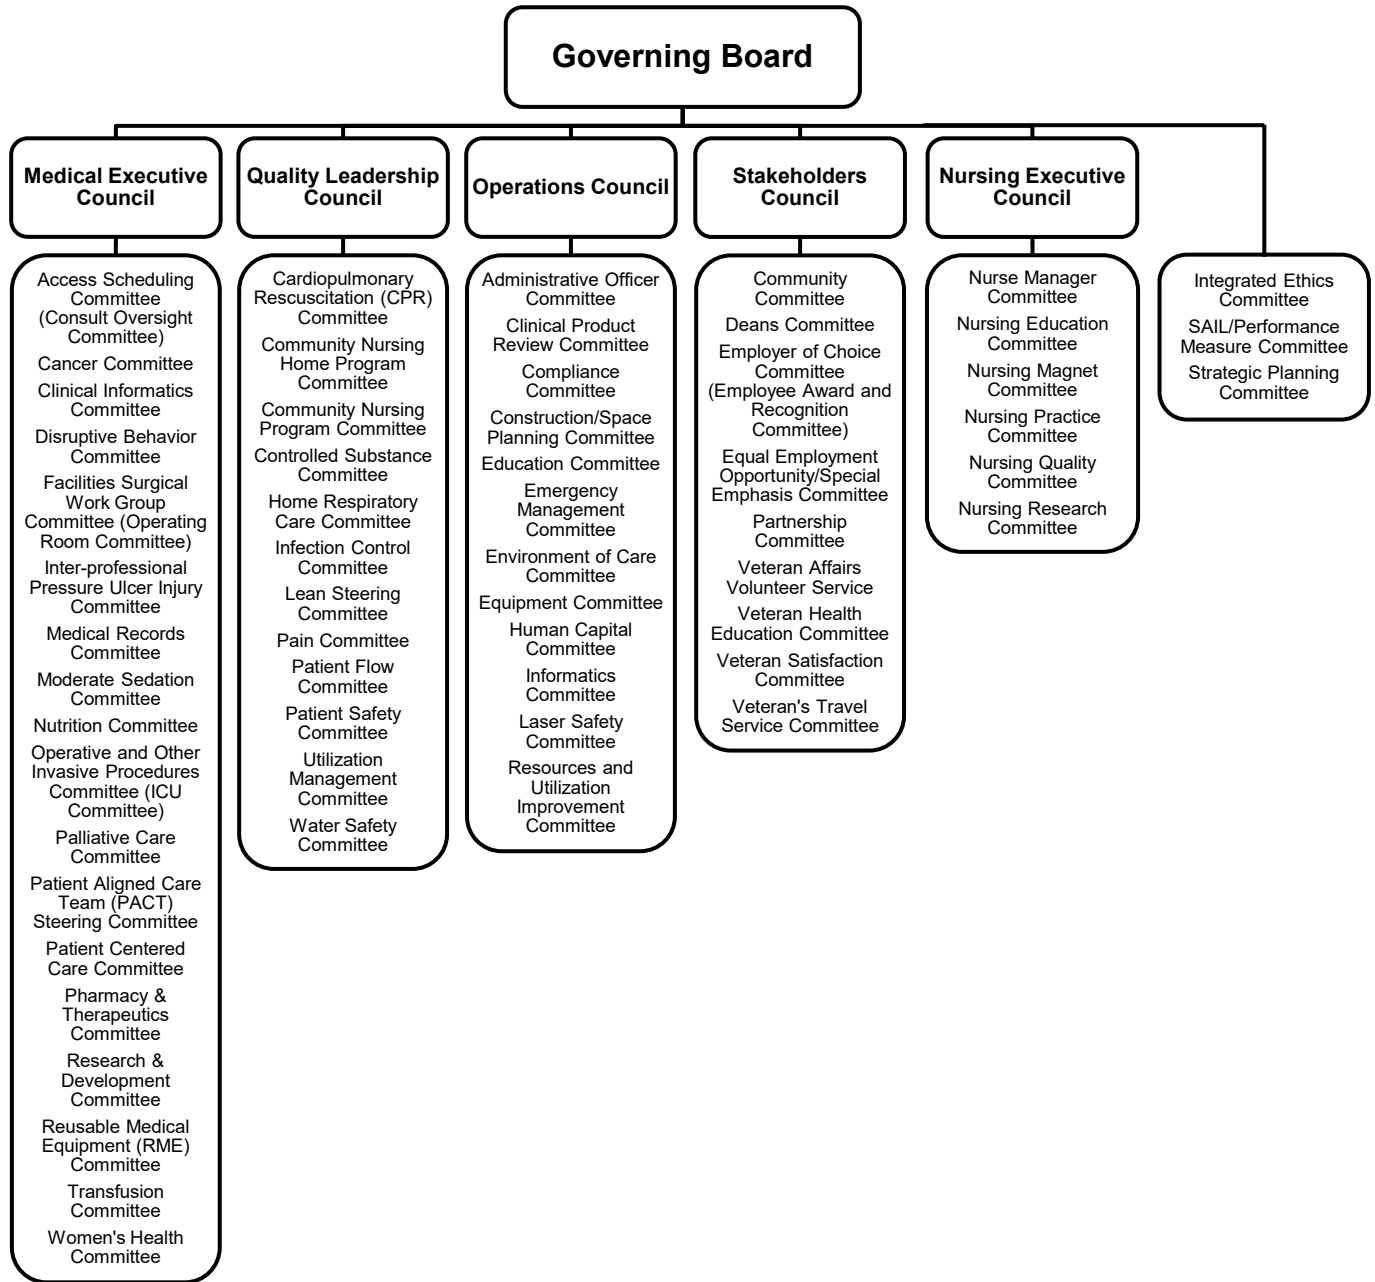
Governing Board

Medical Executive Council

Access Scheduling Committee (Consult Oversight Committee)
Cancer Committee
Clinical Informatics Committee
Disruptive Behavior Committee
Facilities Surgical Work Group Committee (Operating Room Committee)
Inter-professional Pressure Ulcer Injury Committee
Medical Records Committee
Moderate Sedation Committee
Nutrition Committee
Operative and Other Invasive Procedures Committee (ICU Committee)
Palliative Care Committee
Patient Aligned Care Team (PACT) Steering Committee
Patient Centered Care Committee
Pharmacy & Therapeutics Committee
Research & Development Committee
Reusable Medical Equipment (RME) Committee
Transfusion Committee
Women's Health Committee

Quality Leadership Council

Cardiopulmonary Rescuscitation (CPR) Committee
Community Nursing Home Program Committee
Community Nursing Program Committee
Controlled Substance Committee
Home Respiratory Care Committee
Infection Control Committee
Lean Steering Committee
Pain Committee
Patient Flow Committee
Patient Safety Committee
Utilization Management Committee
Water Safety Committee

Operations Council

Administrative Officer Committee
Clinical Product Review Committee
Compliance Committee
Construction/Space Planning Committee
Education Committee
Emergency Management Committee
Environment of Care Committee
Equipment Committee
Human Capital Committee
Informatics Committee
Laser Safety Committee
Resources and Utilization Improvement Committee

Stakeholders Council

Community Committee
Deans Committee
Employer of Choice Committee (Employee Award and Recognition Committee)
Equal Employment Opportunity/Special Emphasis Committee
Partnership Committee
Veteran Affairs Volunteer Service
Veteran Health Education Committee
Veteran Satisfaction Committee
Veteran's Travel Service Committee

Nursing Executive Council

Nurse Manager Committee
Nursing Education Committee
Nursing Magnet Committee
Nursing Practice Committee
Nursing Quality Committee
Nursing Research Committee

Integrated Ethics Committee
SAIL/Performance Measure Committee
Strategic Planning Committee